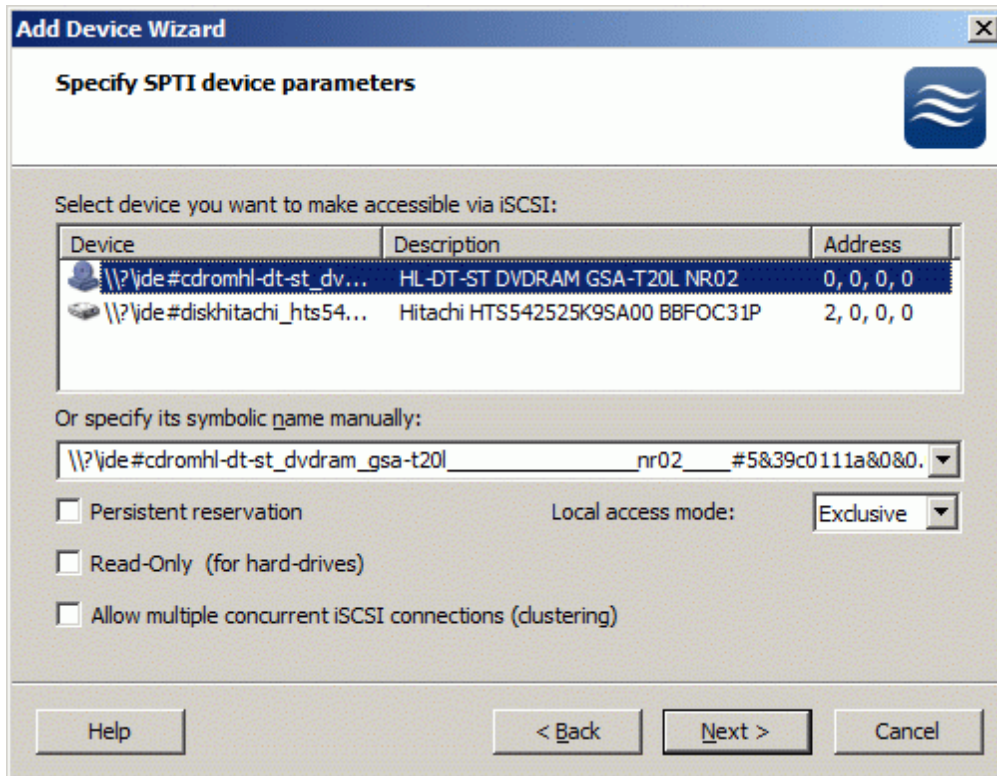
Add Device Wizard

Specify SPTI device parameters

Select device you want to make accessible via iSCSI:

| Device | Description | Address |
|---|---|---|
| \\?\ide#cdromhl-dt-st_dv... | HL-DT-ST DVDRAM GSA-T20L NR02 | 0, 0, 0, 0 |
| \\?\ide#diskhitachi_hts54... | Hitachi HTS542525K9SA00 BBFOC31P | 2, 0, 0, 0 |

Or specify its symbolic name manually:

\\?\ide#cdromhl-dt-st_dvdram_gsa-t20l________________nr02____#5&39c0111a&0&0.

Persistent reservation

Local access mode: Exclusive

Read-Only (for hard-drives)

Allow multiple concurrent iSCSI connections (clustering)

Help

< Back

Next >

Cancel